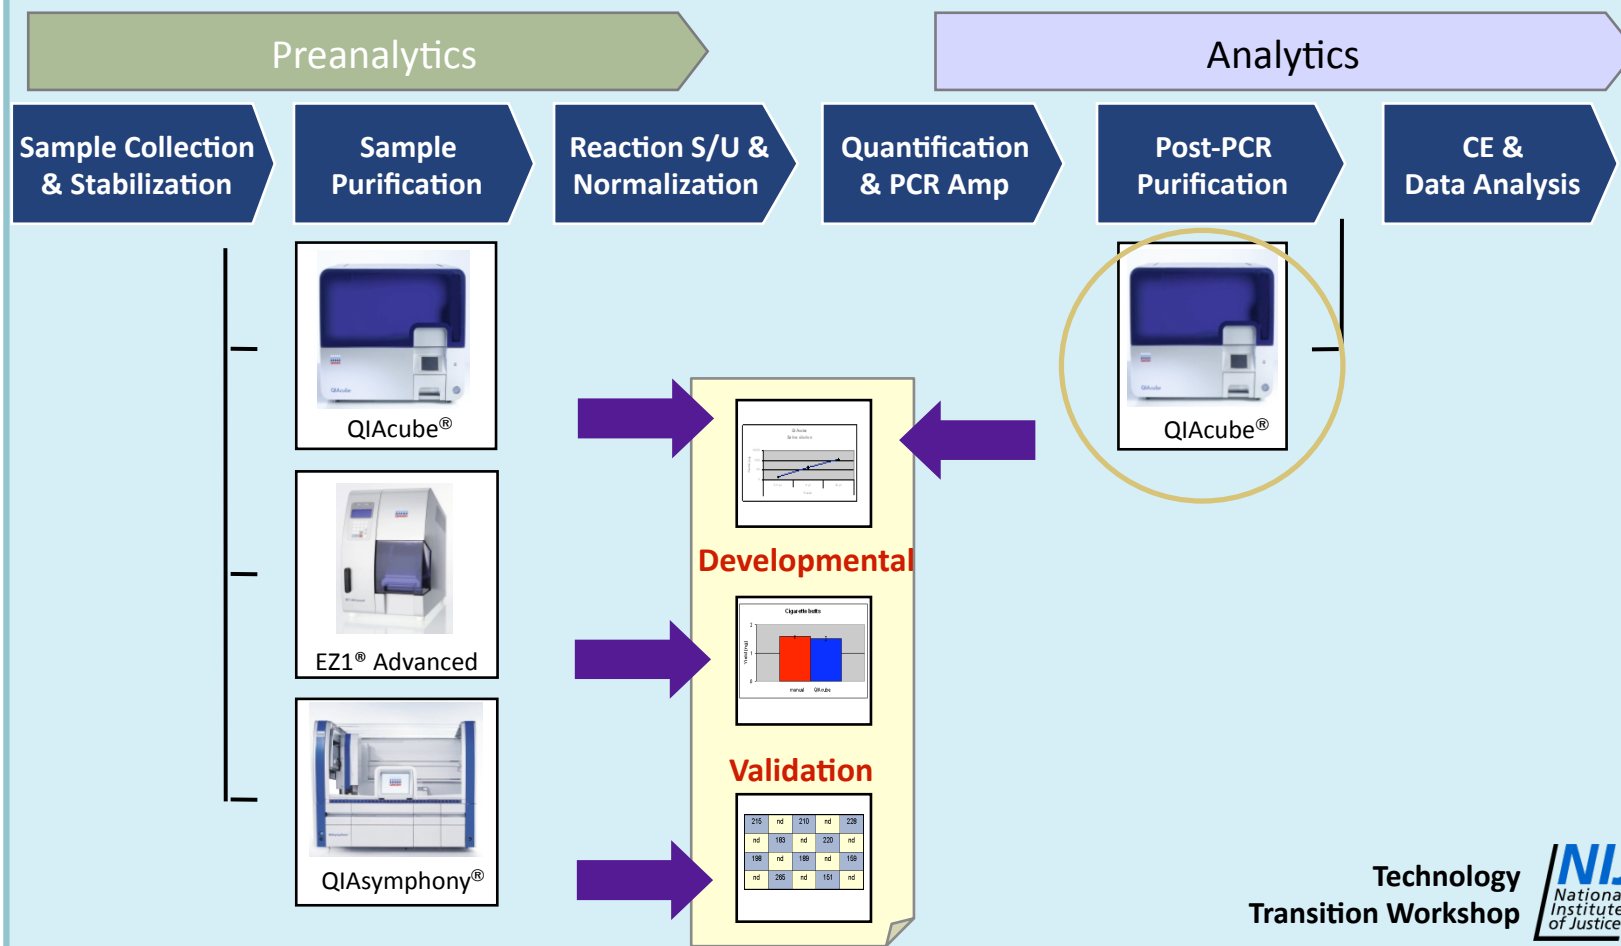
Preanalytics

Analytics

Sample Collection & Stabilization

Sample Purification

Reaction S/U & Normalization

Quantification & PCR Amp

Post-PCR Purification

CE & Data Analysis

QIAcube®

EZ1® Advanced

QIAsymphony®

Developmental

Validation

QIAcube®

Cigarette butts

manual QIAcube

| 215 | nd | 210 | nd | 228 |
|---|---|---|---|---|
| nd | 183 | nd | 220 | nd |
| 198 | nd | 189 | nd | 159 |
| nd | 265 | nd | 151 | nd |

Technology Transition Workshop

NIJ National Institute of Justice